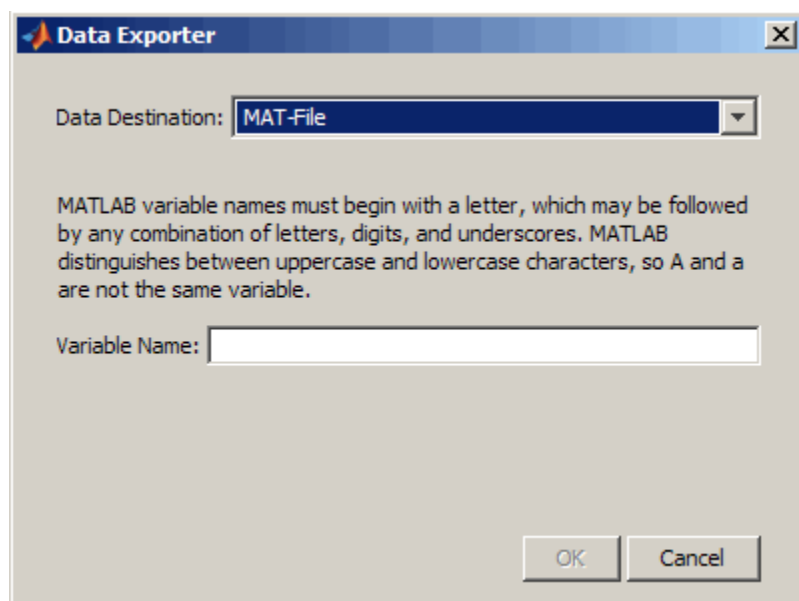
Data Exporter

X

Data Destination: MAT-File

MATLAB variable names must begin with a letter, which may be followed by any combination of letters, digits, and underscores. MATLAB distinguishes between uppercase and lowercase characters, so A and a are not the same variable.

Variable Name:

OK

Cancel